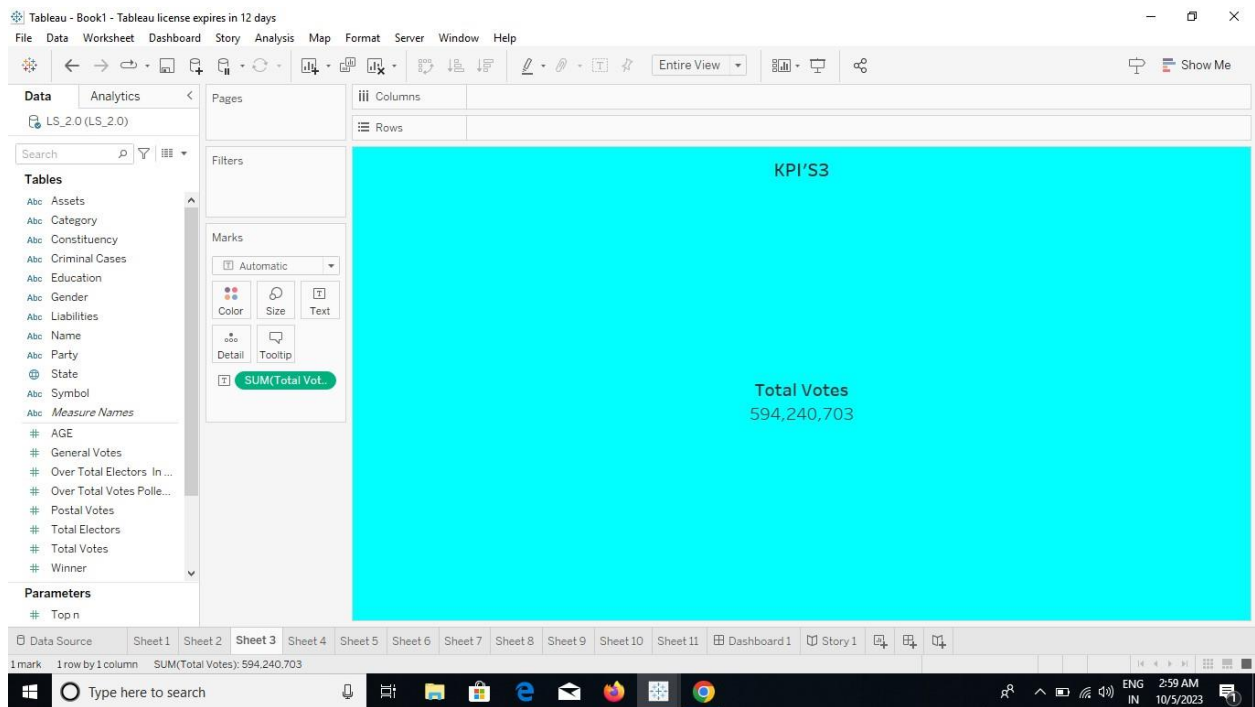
Tableau - Book1 - Tableau license expires in 12 days

File Data Worksheet Dashboard Story Analysis Map Format Server Window Help

Entire View

Show Me

Data Analytics

LS_2.0 (LS_2.0)

Search

Tables

Abc Assets
Abc Category
Abc Constituency
Abc Criminal Cases
Abc Education
Abc Gender
Abc Liabilities
Abc Name
Abc Party
State
Abc Symbol
Abc Measure Names
# AGE
# General Votes
# Over Total Electors In ...
# Over Total Votes Polle...
# Postal Votes
# Total Electors
# Total Votes
# Winner

Parameters

# Top n

Pages

Filters

Marks

Automatic

Color Size Text

Detail Tooltip

SUM(Total Vot..

iii Columns

Rows

KPI'S3

Total Votes
594,240,703

Data Source Sheet 1 Sheet 2 Sheet 3 Sheet 4 Sheet 5 Sheet 6 Sheet 7 Sheet 8 Sheet 9 Sheet 10 Sheet 11 Dashboard 1 Story 1

1 mark 1 row by 1 column SUM(Total Votes): 594,240,703

Type here to search

ENG IN 2:59 AM 10/5/2023